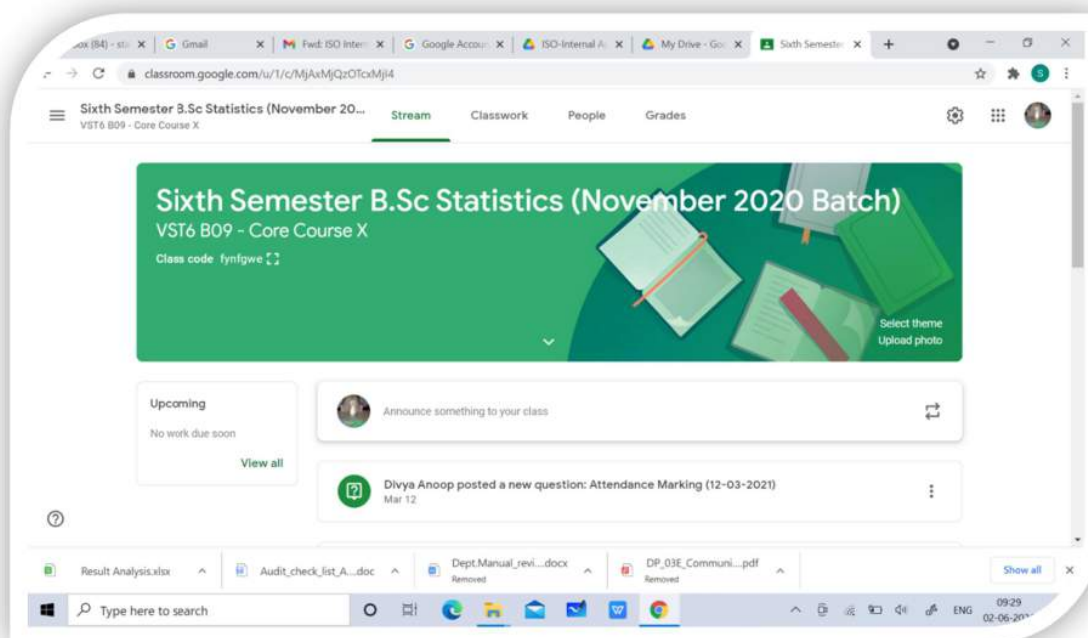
ox (84) - sta × | G Gmail × | M Fwd: ISO Intern × | G Google Accoun × | ISO-Internal A × | My Drive - Go × | Sixth Semester × | +

classroom.google.com/u/1/c/MjAxMjQzOTcxMjI4

Sixth Semester B.Sc Statistics (November 20...
VST6 B09 - Core Course X

Stream Classwork People Grades

Sixth Semester B.Sc Statistics (November 2020 Batch)
VST6 B09 - Core Course X
Class code fynfgwe

Select theme
Upload photo

Upcoming
No work due soon
View all

Announce something to your class

Divya Anoop posted a new question: Attendance Marking (12-03-2021)
Mar 12

Result Analysis.xlsx
Audit_check_list_A....doc
Dept.Manual_revi....docx
Removed
DP_03E_Communi....pdf
Removed
Show all

Type here to search

ENG 09:29 02-06-20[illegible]